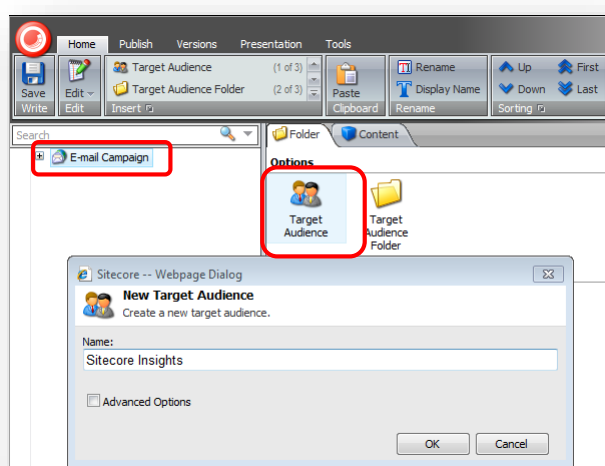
Home Publish Versions Presentation Tools

Save
Write

Edit
Edit

Target Audience (1 of 3)
Target Audience Folder (2 of 3)
Insert

Paste
Clipboard

Rename
Display Name
Rename

Up
Down
First
Last
Sorting

Search

E-mail Campaign

Folder Content

Options

Target Audience

Target Audience Folder

Sitecore -- Webpage Dialog

New Target Audience
Create a new target audience.

Name:
Sitecore Insights

Advanced Options

OK Cancel